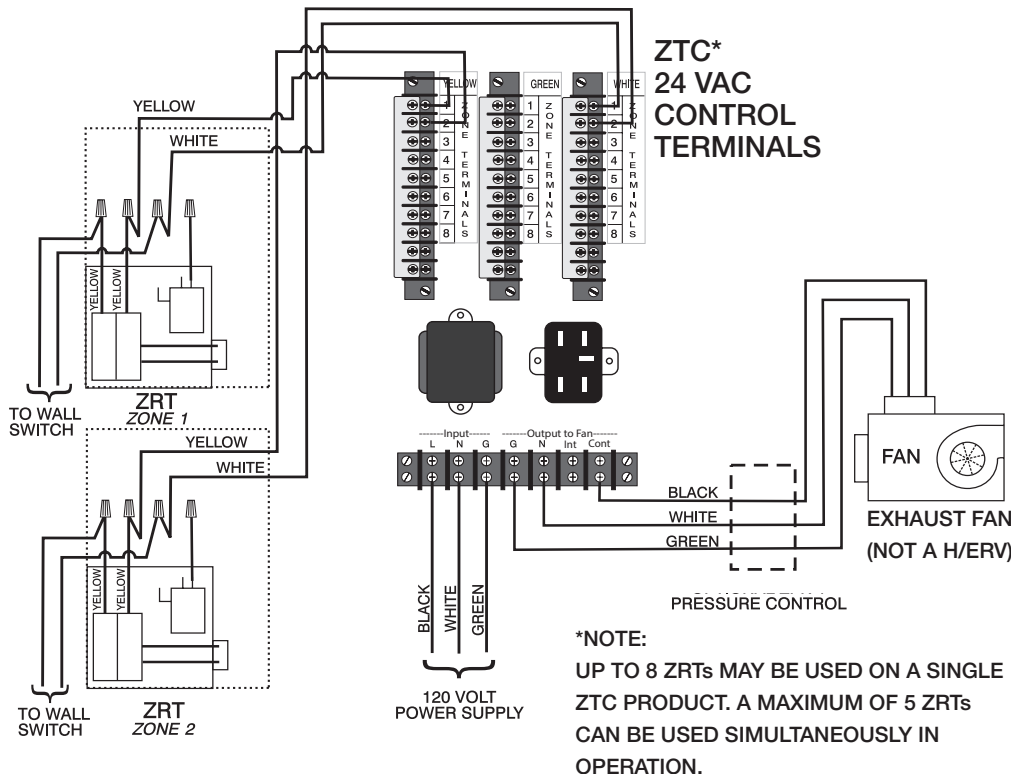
ZTC*
24 VAC
CONTROL
TERMINALS

YELLOW
GREEN
WHITE

1
2
3
4
5
6
7
8
ZONE TERMINALS

1
2
3
4
5
6
7
8
ZONE TERMINALS

1
2
3
4
5
6
7
8
ZONE TERMINALS

YELLOW
WHITE
YELLOW
YELLOW
TO WALL SWITCH
ZRT
ZONE 1

YELLOW
WHITE
YELLOW
YELLOW
TO WALL SWITCH
ZRT
ZONE 2

Input
L N G
Output to Fan
G N Int Cont

BLACK
WHITE
GREEN

BLACK
WHITE
GREEN
120 VOLT
POWER SUPPLY

PRESSURE CONTROL

FAN
EXHAUST FAN
(NOT A H/ERV)

*NOTE:
UP TO 8 ZRTs MAY BE USED ON A SINGLE ZTC PRODUCT. A MAXIMUM OF 5 ZRTs CAN BE USED SIMULTANEOUSLY IN OPERATION.